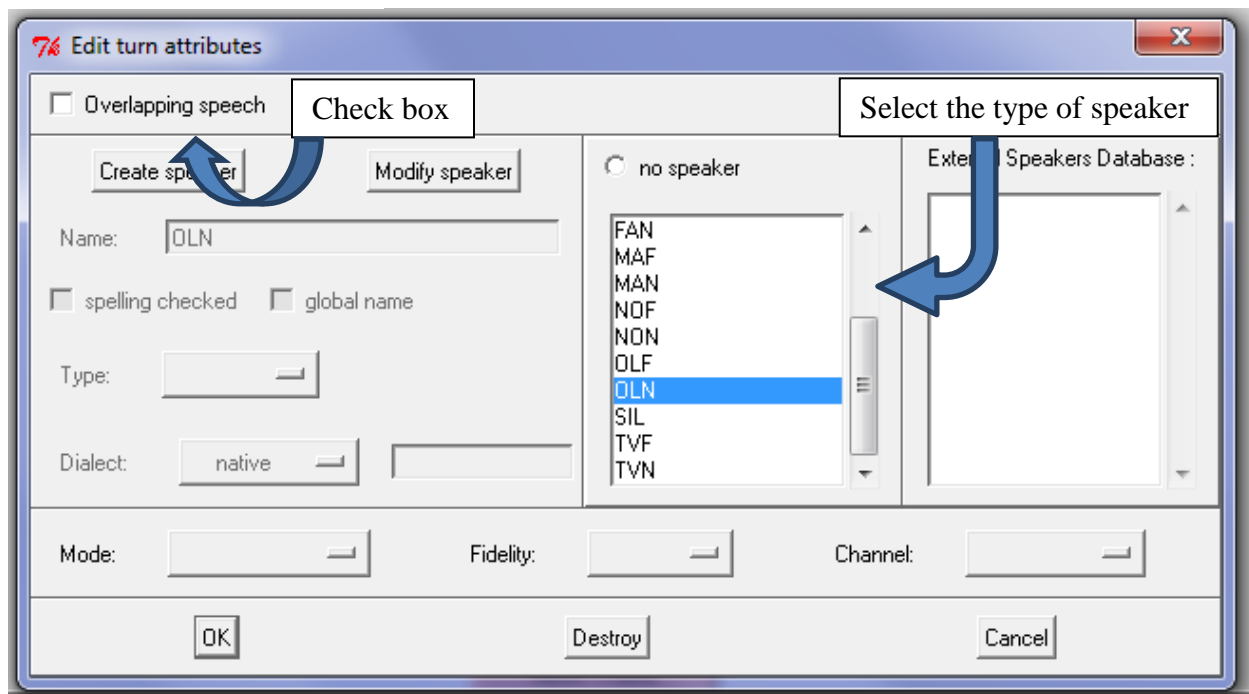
Edit turn attributes

Overlapping speech

Check box

Select the type of speaker

Create spe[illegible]er

Modify speaker

no speaker

Exte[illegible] Speakers Database :

Name: OLN

spelling checked global name

Type:

Dialect: native

FAN
MAF
MAN
NOF
NON
OLF
OLN
SIL
TVF
TVN

Mode:

Fidelity:

Channel:

OK

Destroy

Cancel